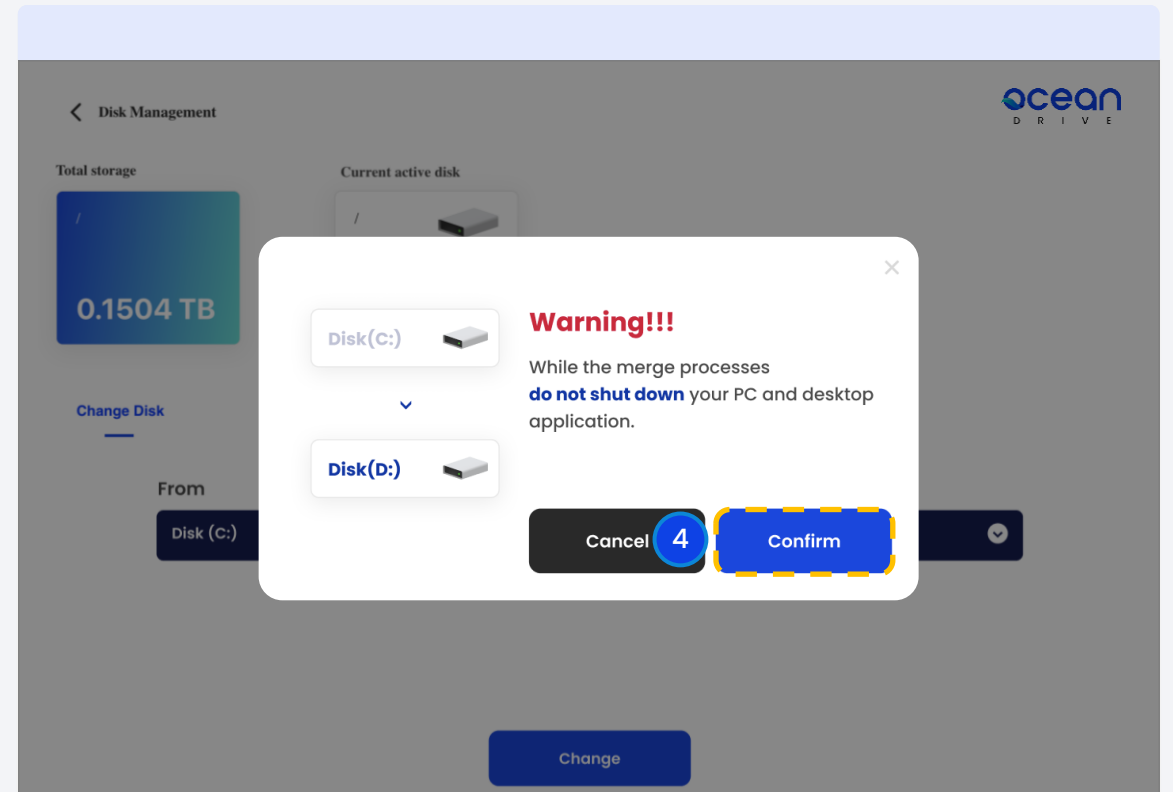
Disk Management

ocean
DRIVE

Total storage

/

0.1504 TB

Current active disk

/

Change Disk

From

Disk (C:)

×

Disk(C:)

Disk(D:)

Warning!!!

While the merge processes **do not shut down** your PC and desktop application.

Cancel

4

Confirm

Change